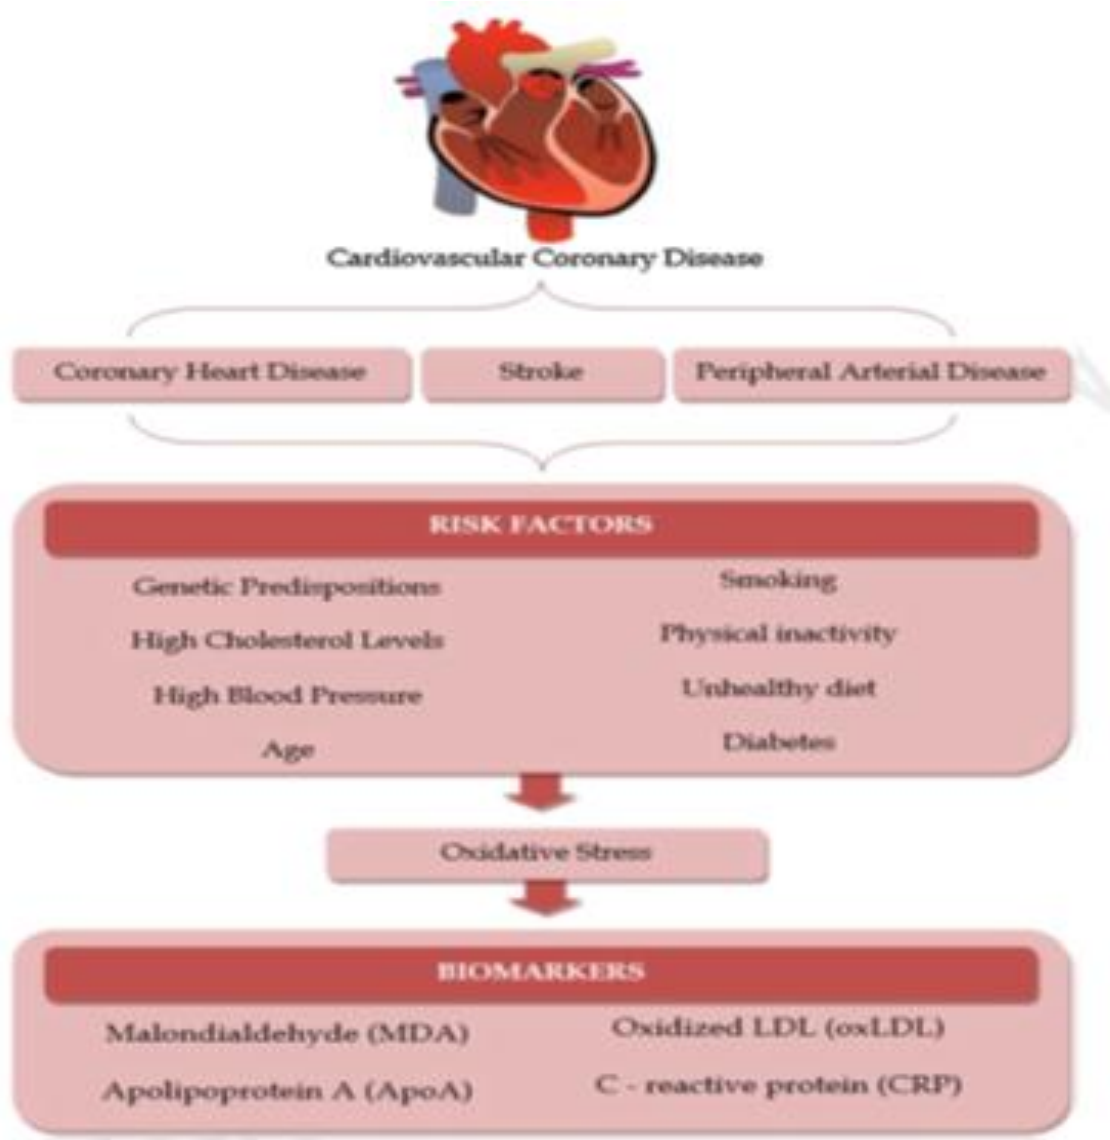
Cardiovascular Coronary Disease

Coronary Heart Disease

Stroke

Peripheral Arterial Disease

RISK FACTORS

Genetic Predispositions

High Cholesterol Levels

High Blood Pressure

Age

Smoking

Physical inactivity

Unhealthy diet

Diabetes

Oxidative Stress

BIOMARKERS

Malondialdehyde (MDA)

Apolipoprotein A (ApoA)

Oxidized LDL (oxLDL)

C - reactive protein (CRP)